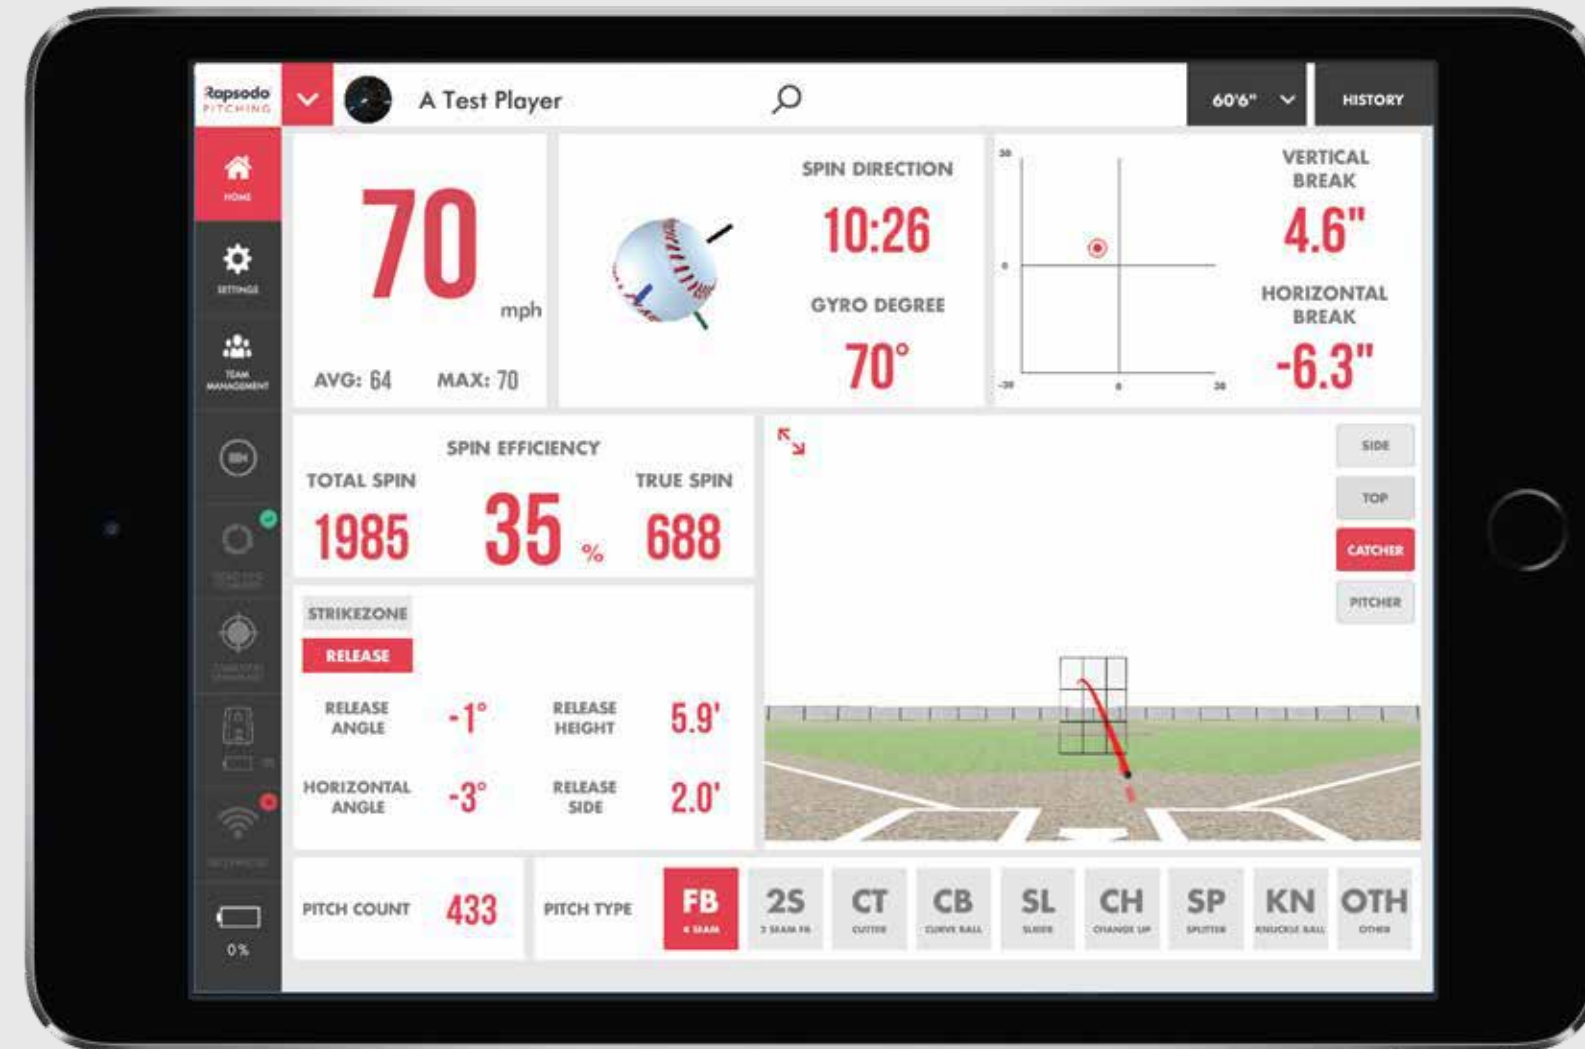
Rapsodo PITCHING

A Test Player

60'6"

HISTORY

HOME

SETTINGS

TEAM MANAGEMENT

70

mph

AVG: 64

MAX: 70

SPIN DIRECTION

10:26

GYRO DEGREE

70°

30

0

-30

0

30

VERTICAL BREAK

4.6"

HORIZONTAL BREAK

-6.3"

SPIN EFFICIENCY

TOTAL SPIN

1985

35 %

TRUE SPIN

688

STRIKEZONE

RELEASE

RELEASE ANGLE

-1°

RELEASE HEIGHT

5.9'

HORIZONTAL ANGLE

-3°

RELEASE SIDE

2.0'

SIDE

TOP

CATCHER

PITCHER

0%

PITCH COUNT

433

PITCH TYPE

| FB | 2S | CT | CB | SL | CH | SP | KN | OTH |
|---|---|---|---|---|---|---|---|---|
| 4 SEAM | 2 SEAM FB | CUTTER | CURVE BALL | SLIDER | CHANGE UP | SPLITTER | KNUCKLE BALL | OTHER |